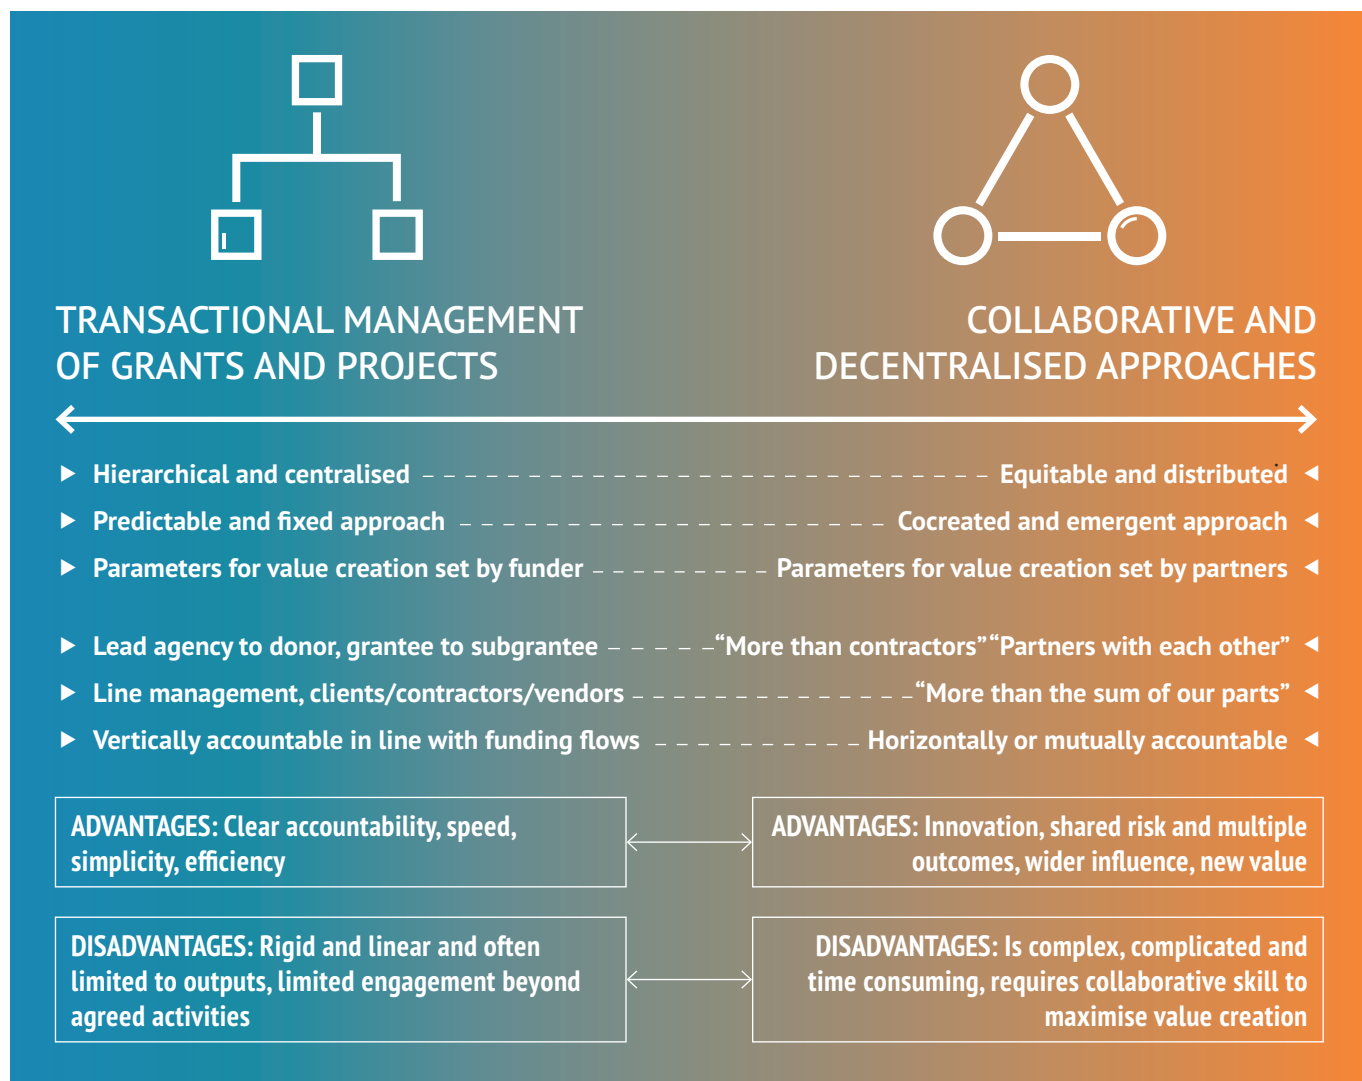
TRANSACTIONAL MANAGEMENT OF GRANTS AND PROJECTS

COLLABORATIVE AND DECENTRALISED APPROACHES

Hierarchical and centralised – Equitable and distributed
Predictable and fixed approach – Cocreated and emergent approach
Parameters for value creation set by funder – Parameters for value creation set by partners

Lead agency to donor, grantee to subgrantee – “More than contractors” “Partners with each other”
Line management, clients/contractors/vendors – “More than the sum of our parts”
Vertically accountable in line with funding flows – Horizontally or mutually accountable

ADVANTAGES: Clear accountability, speed, simplicity, efficiency

ADVANTAGES: Innovation, shared risk and multiple outcomes, wider influence, new value

DISADVANTAGES: Rigid and linear and often limited to outputs, limited engagement beyond agreed activities

DISADVANTAGES: Is complex, complicated and time consuming, requires collaborative skill to maximise value creation